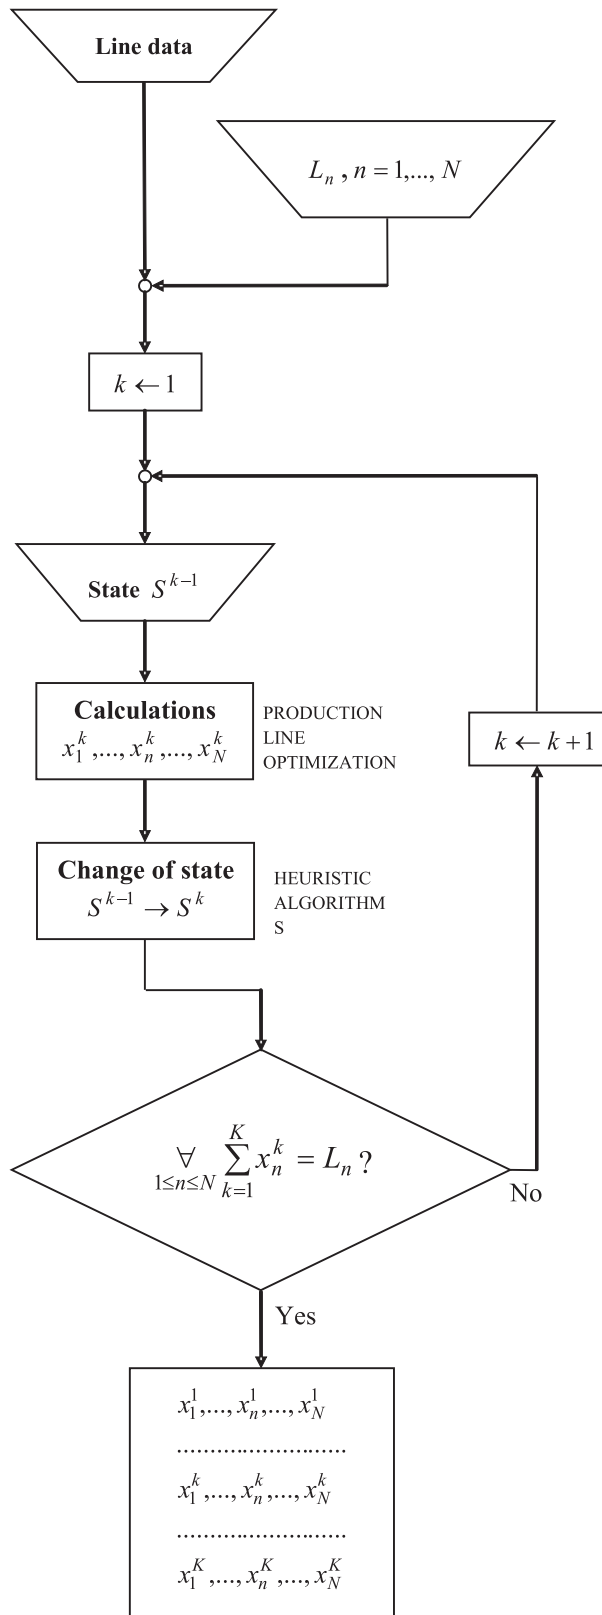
Line data

$L_n$ , $n = 1,..., N$

$k \leftarrow 1$

State $S^{k-1}$

Calculations
$x_1^k,..., x_n^k,..., x_N^k$

PRODUCTION LINE OPTIMIZATION

$k \leftarrow k+1$

Change of state
$S^{k-1} \rightarrow S^k$

HEURISTIC ALGORITHM S

$\underset{1 \le n \le N}{\forall} \sum_{k=1}^{K} x_n^k = L_n$ ?

No

Yes

$x_1^1,..., x_n^1,..., x_N^1$
.........................
$x_1^k,..., x_n^k,..., x_N^k$
.........................
$x_1^K,..., x_n^K,..., x_N^K$